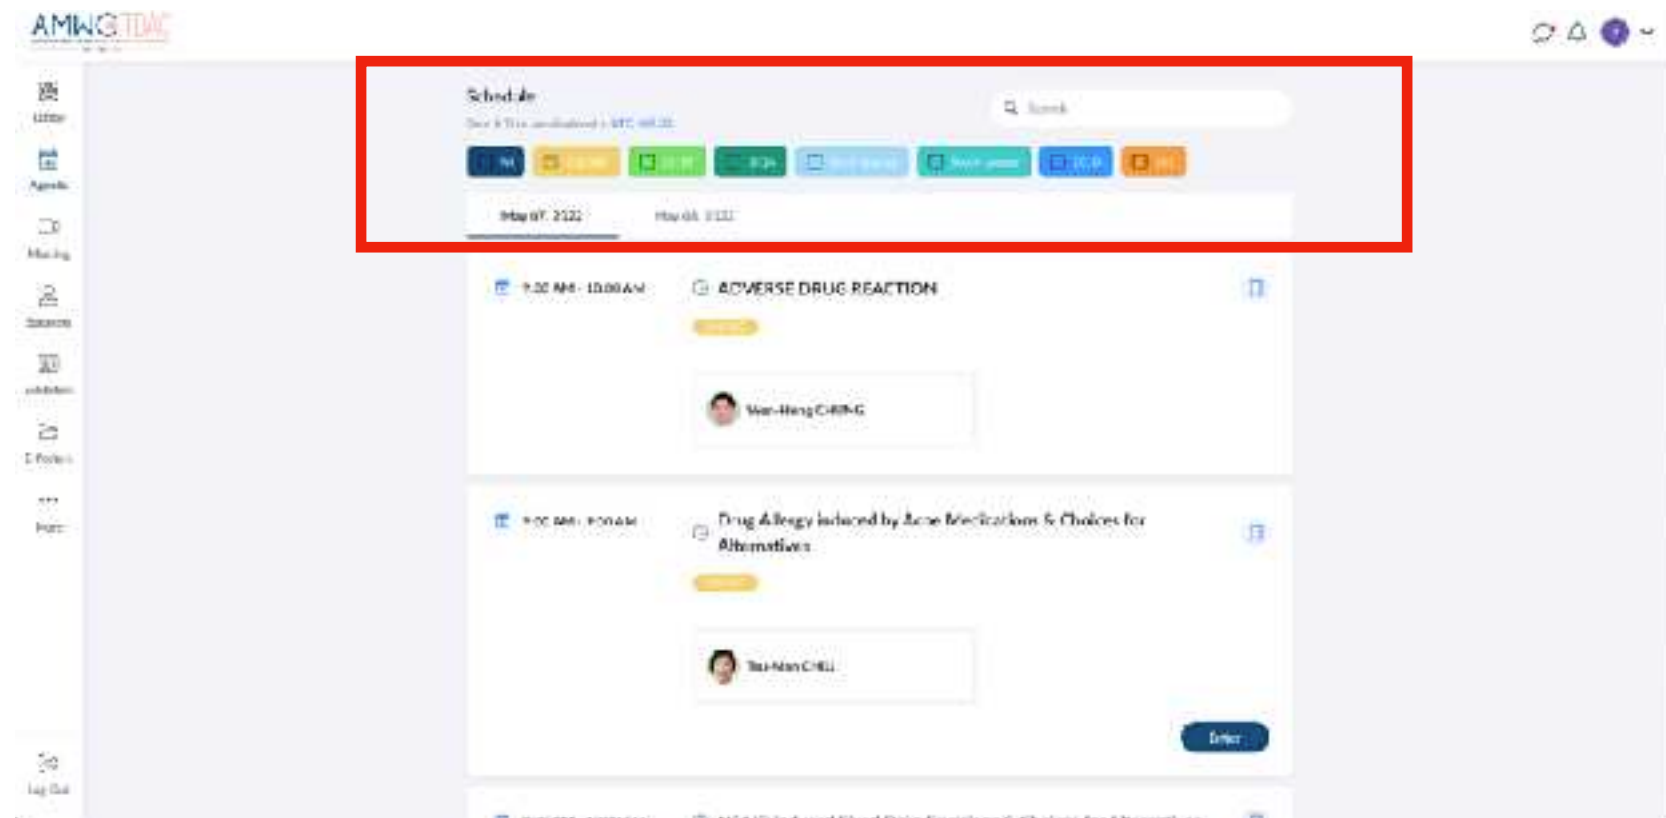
AMWC TDAC

Lobby
Agenda
Meeting
Speakers
Exhibition
E-Posters
More
Log Out

Schedule
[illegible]
Search

All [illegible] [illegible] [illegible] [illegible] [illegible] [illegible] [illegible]

May 07, 2022
May 08, 2022

9:00 AM - 10:00 AM
ADVERSE DRUG REACTION
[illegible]
Wen-Hung CHUNG

9:00 AM - 9:20 AM
Drug Allergy induced by Acne Medications & Choices for Alternatives
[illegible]
Tsu-Man CHIU
Enter